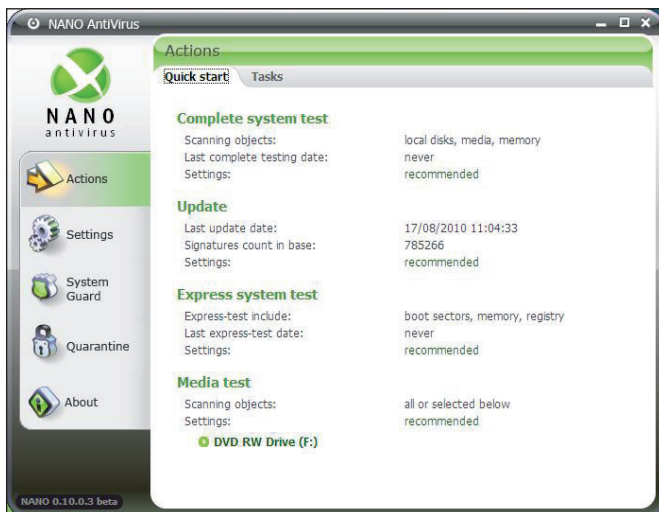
NANO AntiVirus

NANO
antivirus

Actions
Settings
System Guard
Quarantine
About

NANO 0.10.0.3 beta

Actions

Quick start
Tasks

Complete system test

| | |
|---|---|
| Scanning objects: | local disks, media, memory |
| Last complete testing date: | never |
| Settings: | recommended |

Update

| | |
|---|---|
| Last update date: | 17/08/2010 11:04:33 |
| Signatures count in base: | 785266 |
| Settings: | recommended |

Express system test

| | |
|---|---|
| Express-test include: | boot sectors, memory, registry |
| Last express-test date: | never |
| Settings: | recommended |

Media test

| | |
|---|---|
| Scanning objects: | all or selected below |
| Settings: | recommended |

DVD RW Drive (F:)